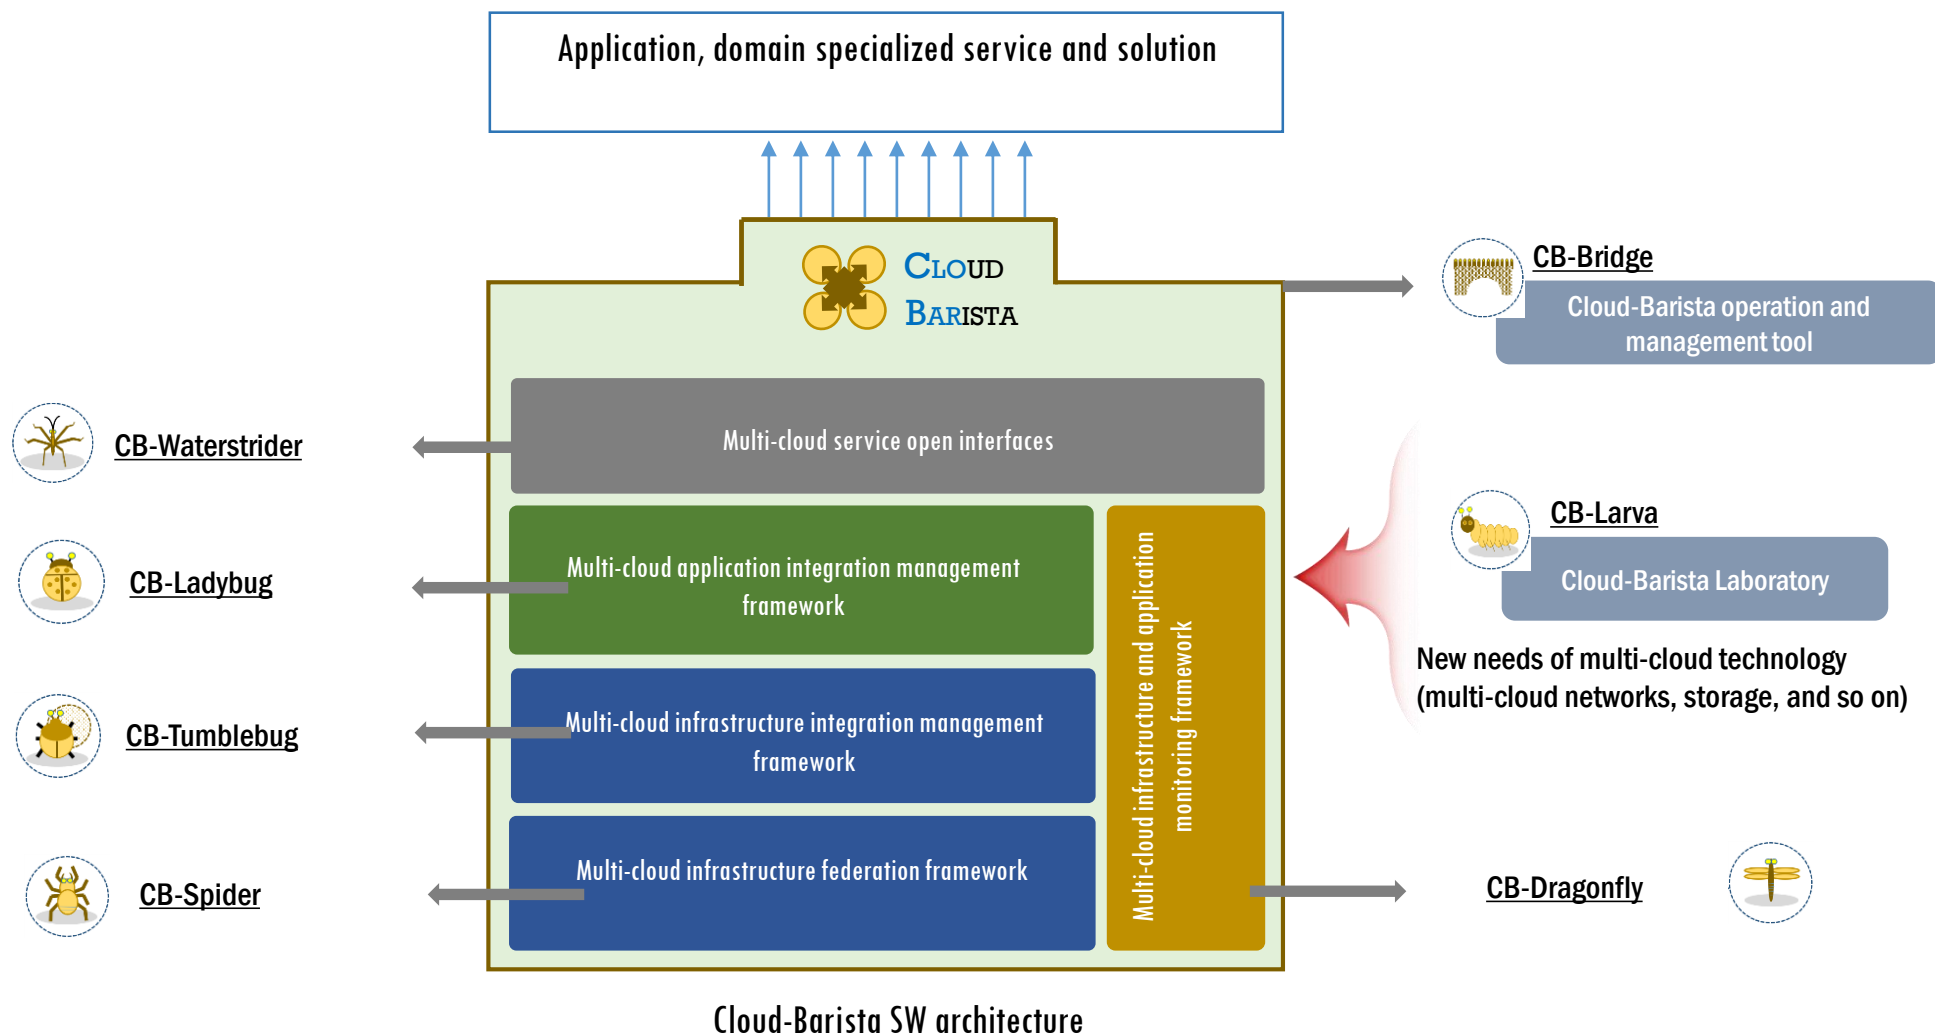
Application, domain specialized service and solution

CLOUD BARISTA

CB-Bridge

Cloud-Barista operation and management tool

CB-Waterstrider

Multi-cloud service open interfaces

CB-Ladybug

Multi-cloud application integration management framework

Multi-cloud infrastructure and application monitoring framework

CB-Larva

Cloud-Barista Laboratory

New needs of multi-cloud technology (multi-cloud networks, storage, and so on)

CB-Tumblebug

Multi-cloud infrastructure integration management framework

CB-Spider

Multi-cloud infrastructure federation framework

CB-Dragonfly

Cloud-Barista SW architecture